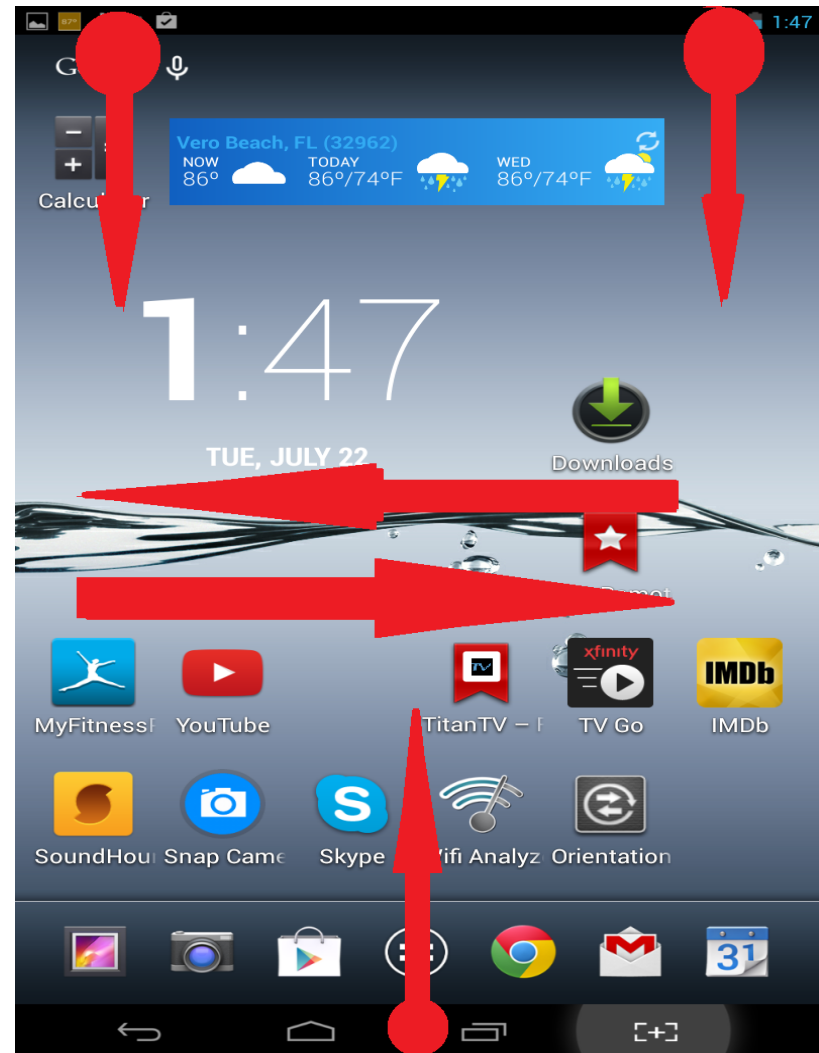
87°

1:47

G

Calcu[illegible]r

Vero Beach, FL (32962)
NOW 86°
TODAY 86°/74°F
WED 86°/74°F

1:47

TUE, JULY 22

Downloads

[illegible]

MyFitnessI
YouTube
TitanTV – I
xfinity
TV Go
IMDb
IMDb

SoundHou
Snap Came
Skype
Vifi Analyz
Orientation

31